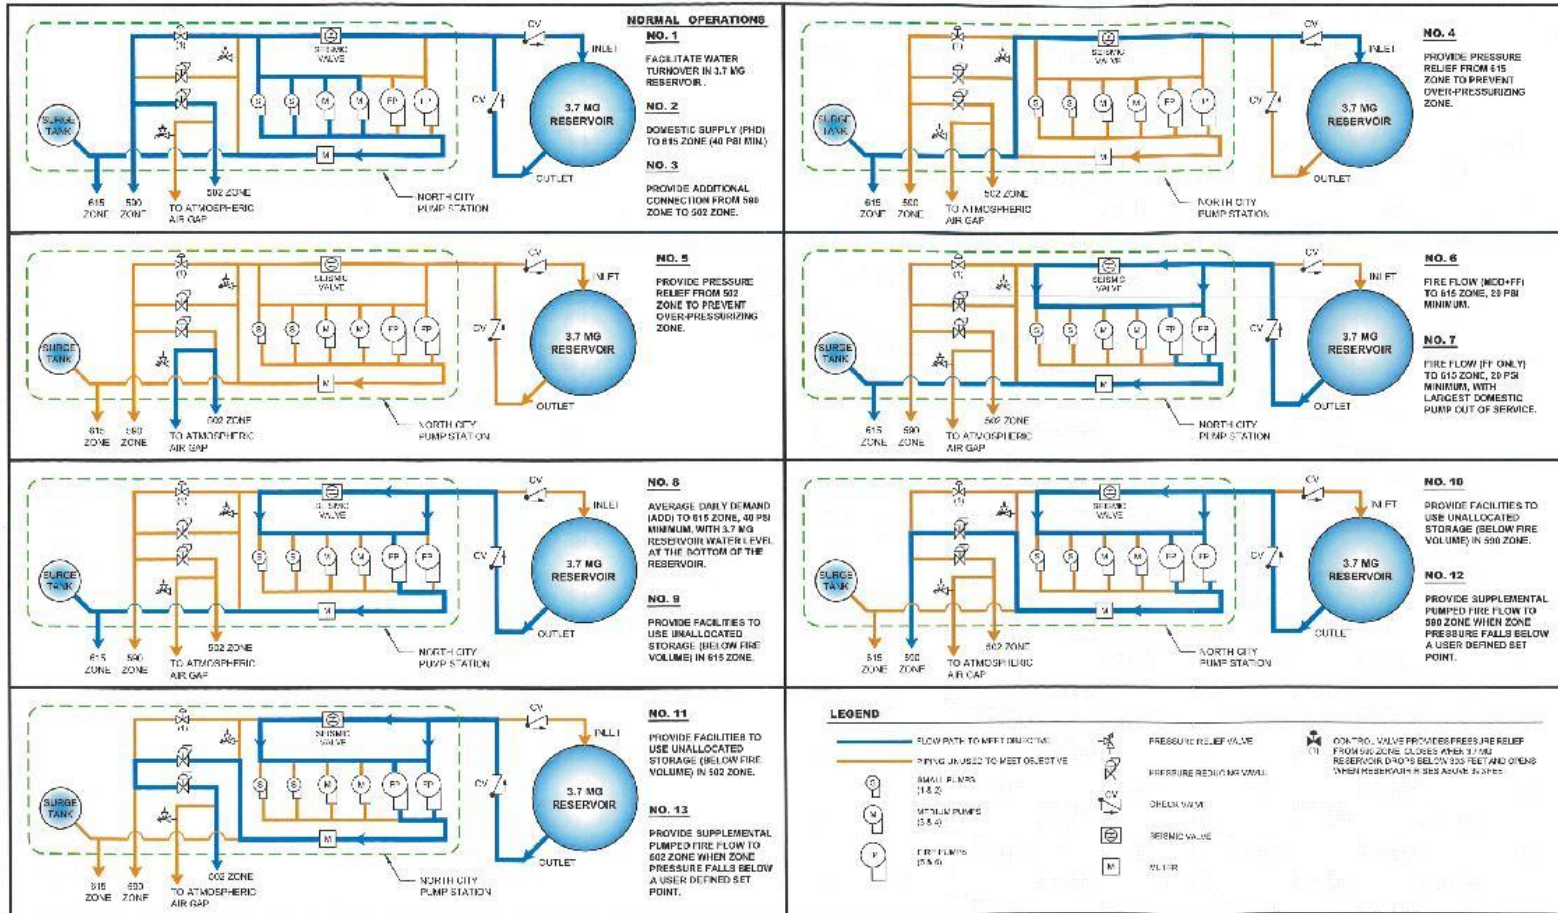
NORMAL OPERATIONS

NO. 1
FACILITATE WATER TURNOVER IN 3.7 MG RESERVOIR.

NO. 2
DOMESTIC SUPPLY (PHD) TO 615 ZONE (40 PSI MIN.)

NO. 3
PROVIDE ADDITIONAL CONNECTION FROM 590 ZONE TO 502 ZONE.

SURGE TANK
SEISMIC VALVE
S S M M FP FP
M
CV
INLET
CV
3.7 MG RESERVOIR
OUTLET
615 ZONE
590 ZONE
502 ZONE
TO ATMOSPHERIC AIR GAP
NORTH CITY PUMP STATION

NO. 4
PROVIDE PRESSURE RELIEF FROM 615 ZONE TO PREVENT OVER-PRESSURIZING ZONE.

SURGE TANK
SEISMIC VALVE
S S M M FP FP
M
CV
INLET
CV
3.7 MG RESERVOIR
OUTLET
615 ZONE
590 ZONE
502 ZONE
TO ATMOSPHERIC AIR GAP
NORTH CITY PUMP STATION

NO. 5
PROVIDE PRESSURE RELIEF FROM 502 ZONE TO PREVENT OVER-PRESSURIZING ZONE.

SURGE TANK
SEISMIC VALVE
S S M M FP FP
M
CV
INLET
CV
3.7 MG RESERVOIR
OUTLET
615 ZONE
590 ZONE
502 ZONE
TO ATMOSPHERIC AIR GAP
NORTH CITY PUMP STATION

NO. 6
FIRE FLOW (MDD+FF) TO 615 ZONE, 20 PSI MINIMUM.

NO. 7
FIRE FLOW (FF ONLY) TO 615 ZONE, 20 PSI MINIMUM, WITH LARGEST DOMESTIC PUMP OUT OF SERVICE.

SURGE TANK
SEISMIC VALVE
S S M M FP FP
M
CV
INLET
CV
3.7 MG RESERVOIR
OUTLET
615 ZONE
590 ZONE
502 ZONE
TO ATMOSPHERIC AIR GAP
NORTH CITY PUMP STATION

NO. 8
AVERAGE DAILY DEMAND (ADD) TO 615 ZONE, 40 PSI MINIMUM, WITH 3.7 MG RESERVOIR WATER LEVEL AT THE BOTTOM OF THE RESERVOIR.

NO. 9
PROVIDE FACILITIES TO USE UNALLOCATED STORAGE (BELOW FIRE VOLUME) IN 615 ZONE.

SURGE TANK
SEISMIC VALVE
S S M M FP FP
M
CV
INLET
CV
3.7 MG RESERVOIR
OUTLET
615 ZONE
590 ZONE
502 ZONE
TO ATMOSPHERIC AIR GAP
NORTH CITY PUMP STATION

NO. 10
PROVIDE FACILITIES TO USE UNALLOCATED STORAGE (BELOW FIRE VOLUME) IN 590 ZONE.

NO. 12
PROVIDE SUPPLEMENTAL PUMPED FIRE FLOW TO 590 ZONE WHEN ZONE PRESSURE FALLS BELOW A USER DEFINED SET POINT.

SURGE TANK
SEISMIC VALVE
S S M M FP FP
M
CV
INLET
CV
3.7 MG RESERVOIR
OUTLET
615 ZONE
590 ZONE
502 ZONE
TO ATMOSPHERIC AIR GAP
NORTH CITY PUMP STATION

NO. 11
PROVIDE FACILITIES TO USE UNALLOCATED STORAGE (BELOW FIRE VOLUME) IN 502 ZONE.

NO. 13
PROVIDE SUPPLEMENTAL PUMPED FIRE FLOW TO 502 ZONE WHEN ZONE PRESSURE FALLS BELOW A USER DEFINED SET POINT.

SURGE TANK
SEISMIC VALVE
S S M M FP FP
M
CV
INLET
CV
3.7 MG RESERVOIR
OUTLET
615 ZONE
590 ZONE
502 ZONE
TO ATMOSPHERIC AIR GAP
NORTH CITY PUMP STATION

LEGEND
FLOW PATH TO MEET OBJECTIVE
PIPING UNUSED TO MEET OBJECTIVE
S SMALL PUMPS (1 & 2)
M MEDIUM PUMPS (3 & 4)
FP FIRE PUMPS (5 & 6)
PRESSURE RELIEF VALVE
PRESSURE REDUCING VALVE
CV CHECK VALVE
SEISMIC VALVE
M METER
CONTROL VALVE PROVIDES PRESSURE RELIEF FROM 590 ZONE. CLOSES WHEN 3.7 MG RESERVOIR DROPS BELOW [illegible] FEET AND OPENS WHEN RESERVOIR RISES ABOVE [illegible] FEET